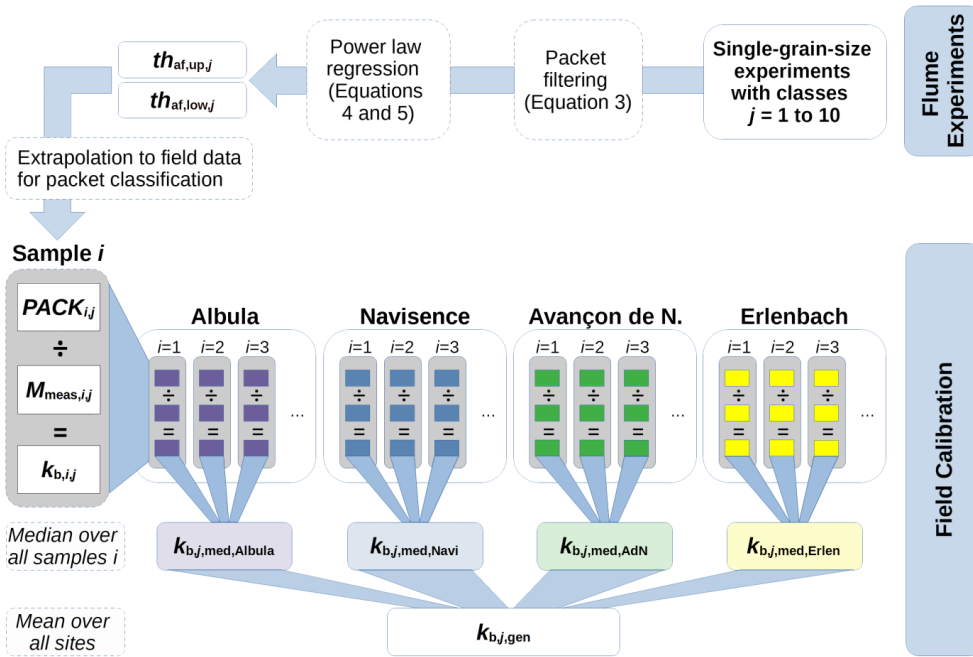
Single-grain-size experiments with classes $j$ = 1 to 10

Packet filtering (Equation 3)

Power law regression (Equations 4 and 5)

$th_{\mathrm{af,up},j}$

$th_{\mathrm{af,low},j}$

Flume Experiments

Extrapolation to field data for packet classification

Sample $i$

$PACK_{i,j}$

÷

$M_{\mathrm{meas},i,j}$

=

$k_{\mathrm{b},i,j}$

Albula

$i$=1 $i$=2 $i$=3

÷ ÷ ÷

= = =

...

Navisence

$i$=1 $i$=2 $i$=3

÷ ÷ ÷

= = =

...

Avançon de N.

$i$=1 $i$=2 $i$=3

÷ ÷ ÷

= = =

...

Erlenbach

$i$=1 $i$=2 $i$=3

÷ ÷ ÷

= = =

...

Field Calibration

Median over all samples i

$k_{\mathrm{b},j,\mathrm{med,Albula}}$

$k_{\mathrm{b},j,\mathrm{med,Navi}}$

$k_{\mathrm{b},j,\mathrm{med,AdN}}$

$k_{\mathrm{b},j,\mathrm{med,Erlen}}$

Mean over all sites

$k_{\mathrm{b},j,\mathrm{gen}}$